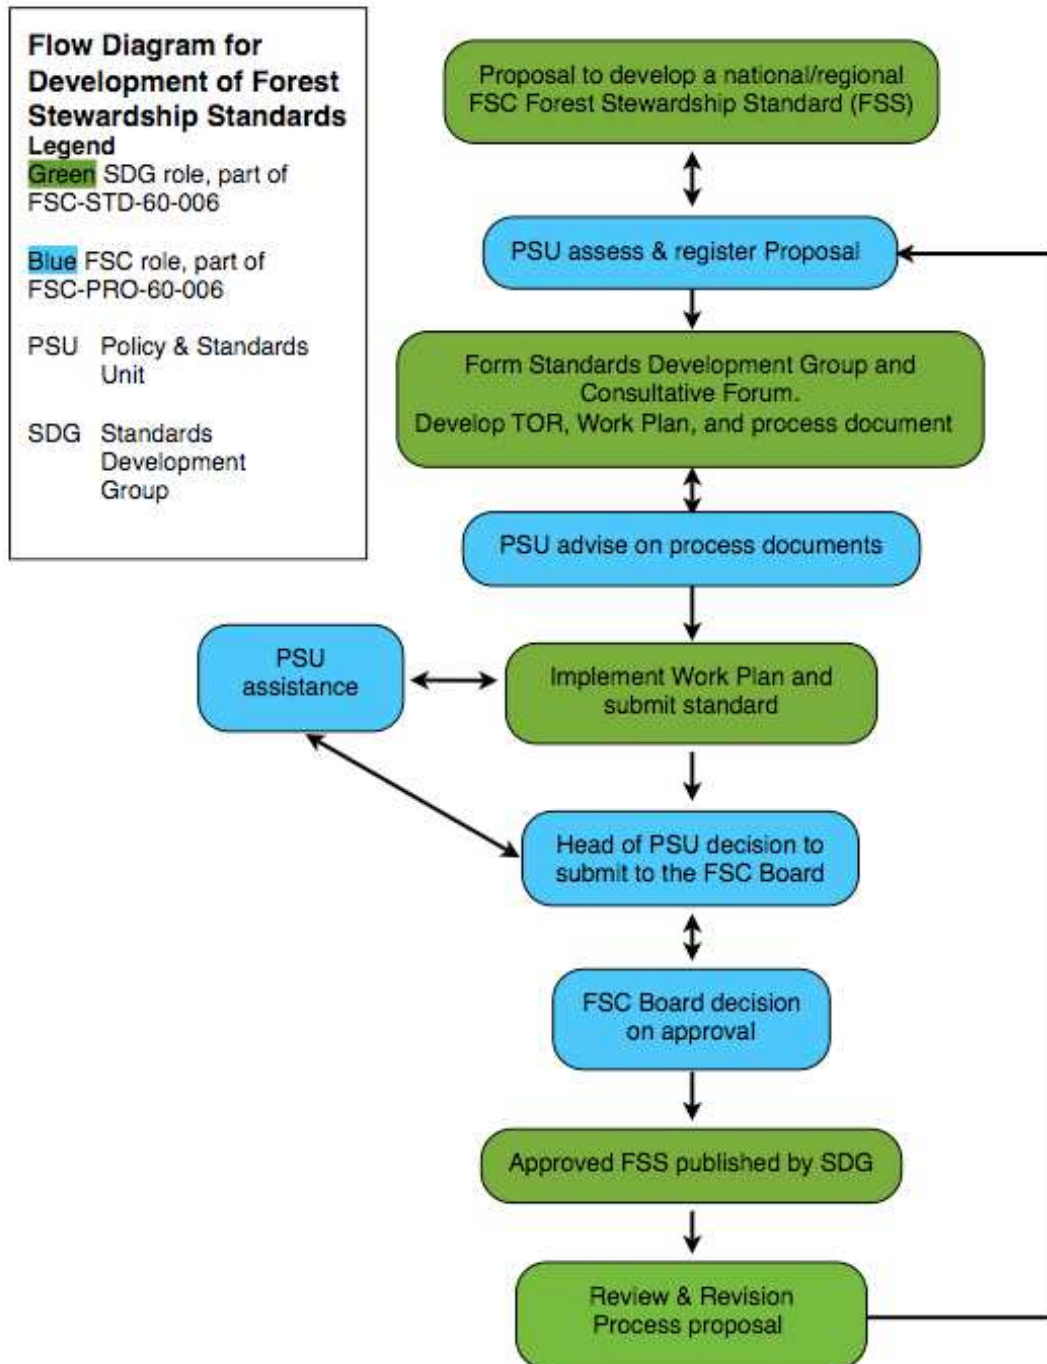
Flow Diagram for Development of Forest Stewardship Standards
Legend
Green SDG role, part of FSC-STD-60-006

Blue FSC role, part of FSC-PRO-60-006

PSU Policy & Standards Unit

SDG Standards Development Group

Proposal to develop a national/regional FSC Forest Stewardship Standard (FSS)

PSU assess & register Proposal

Form Standards Development Group and Consultative Forum.
Develop TOR, Work Plan, and process document

PSU advise on process documents

PSU assistance

Implement Work Plan and submit standard

Head of PSU decision to submit to the FSC Board

FSC Board decision on approval

Approved FSS published by SDG

Review & Revision Process proposal